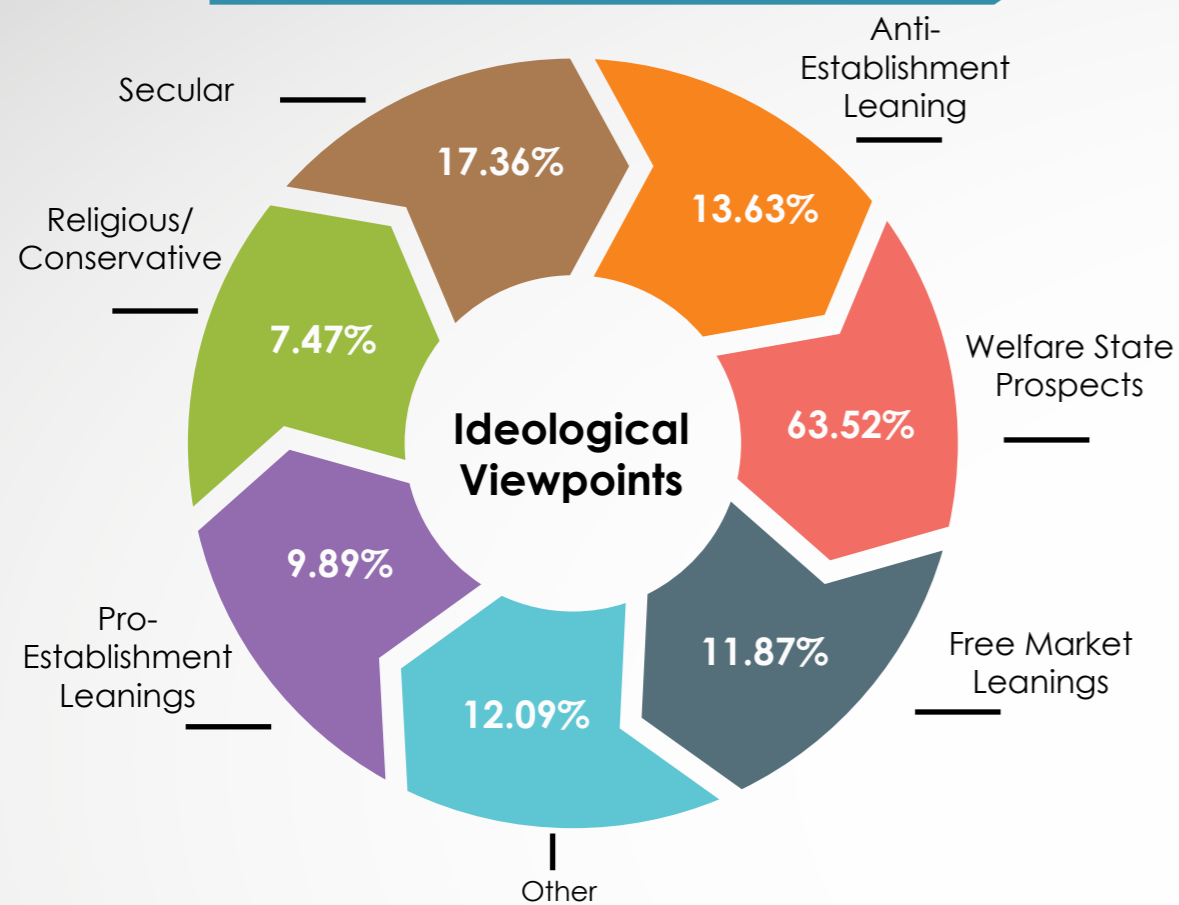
Secular
17.36%

Anti-Establishment Leaning
13.63%

Welfare State Prospects
63.52%

Free Market Leanings
11.87%

Other
12.09%

Pro-Establishment Leanings
9.89%

Religious/ Conservative
7.47%

Ideological Viewpoints